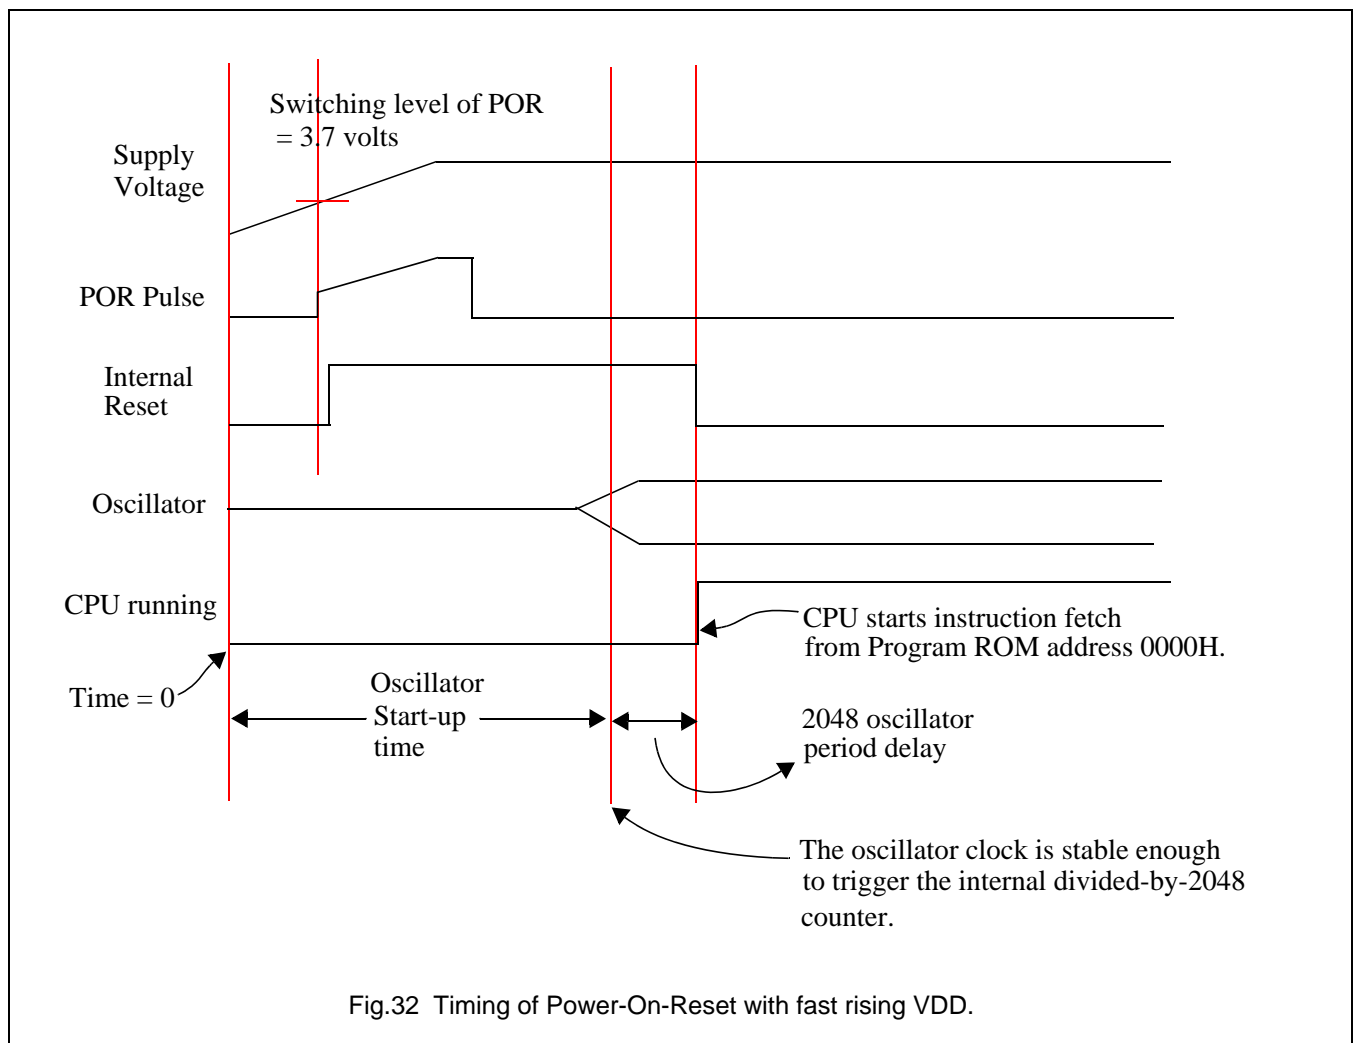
Switching level of POR
= 3.7 volts

Supply
Voltage

POR Pulse

Internal
Reset

Oscillator

CPU running

CPU starts instruction fetch
from Program ROM address 0000H.

Time = 0

Oscillator
Start-up
time

2048 oscillator
period delay

The oscillator clock is stable enough
to trigger the internal divided-by-2048
counter.

Fig.32 Timing of Power-On-Reset with fast rising VDD.